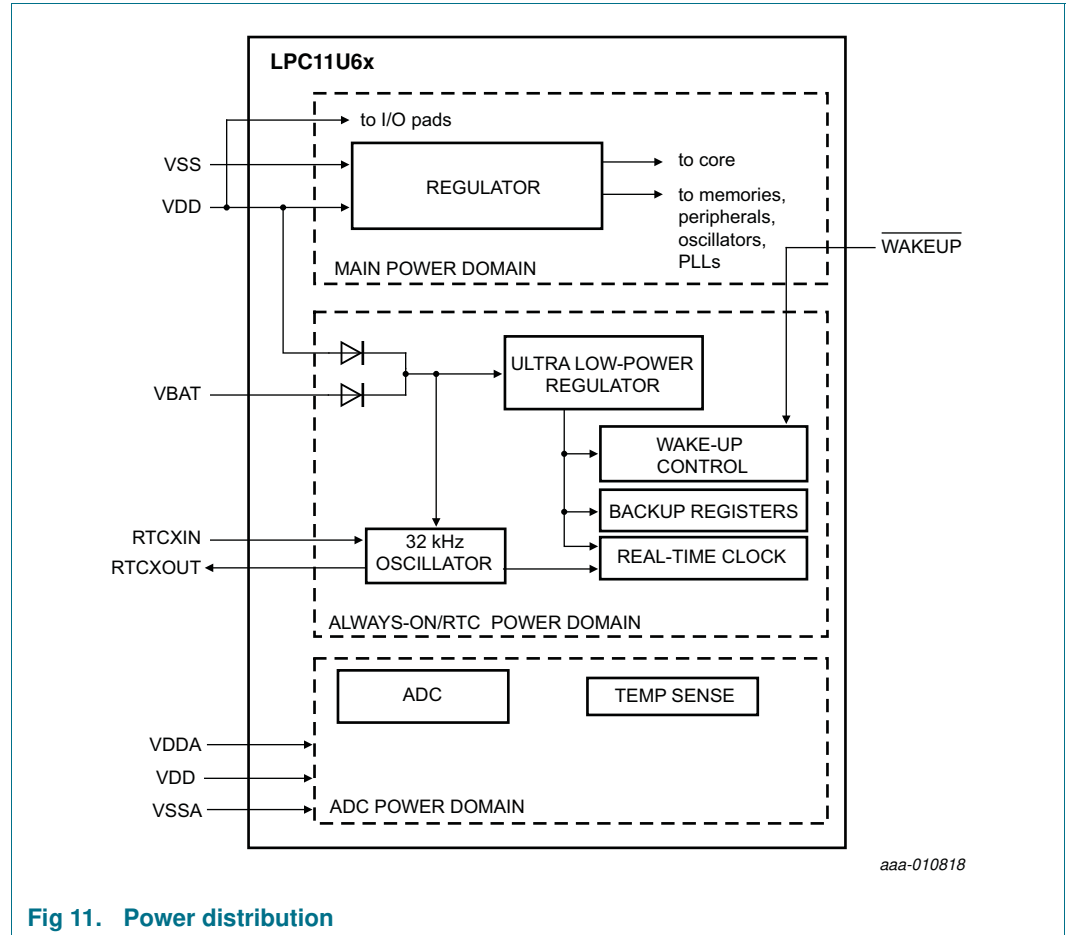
LPC11U6x

to I/O pads

VSS

VDD

REGULATOR

to core

to memories, peripherals, oscillators, PLLs

MAIN POWER DOMAIN

$\overline{\text{WAKEUP}}$

VBAT

ULTRA LOW-POWER REGULATOR

WAKE-UP CONTROL

BACKUP REGISTERS

RTCXIN

RTCXOUT

32 kHz OSCILLATOR

REAL-TIME CLOCK

ALWAYS-ON/RTC POWER DOMAIN

ADC

TEMP SENSE

VDDA

VDD

VSSA

ADC POWER DOMAIN

aaa-010818

Fig 11. Power distribution